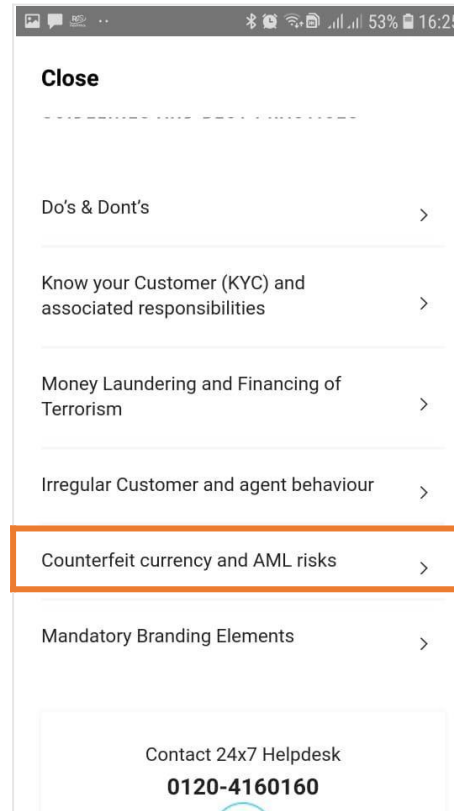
53% 16:2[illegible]

Close

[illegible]

Do's & Dont's >

Know your Customer (KYC) and associated responsibilities >

Money Laundering and Financing of Terrorism >

Irregular Customer and agent behaviour >

Counterfeit currency and AML risks >

Mandatory Branding Elements >

Contact 24x7 Helpdesk
0120-4160160